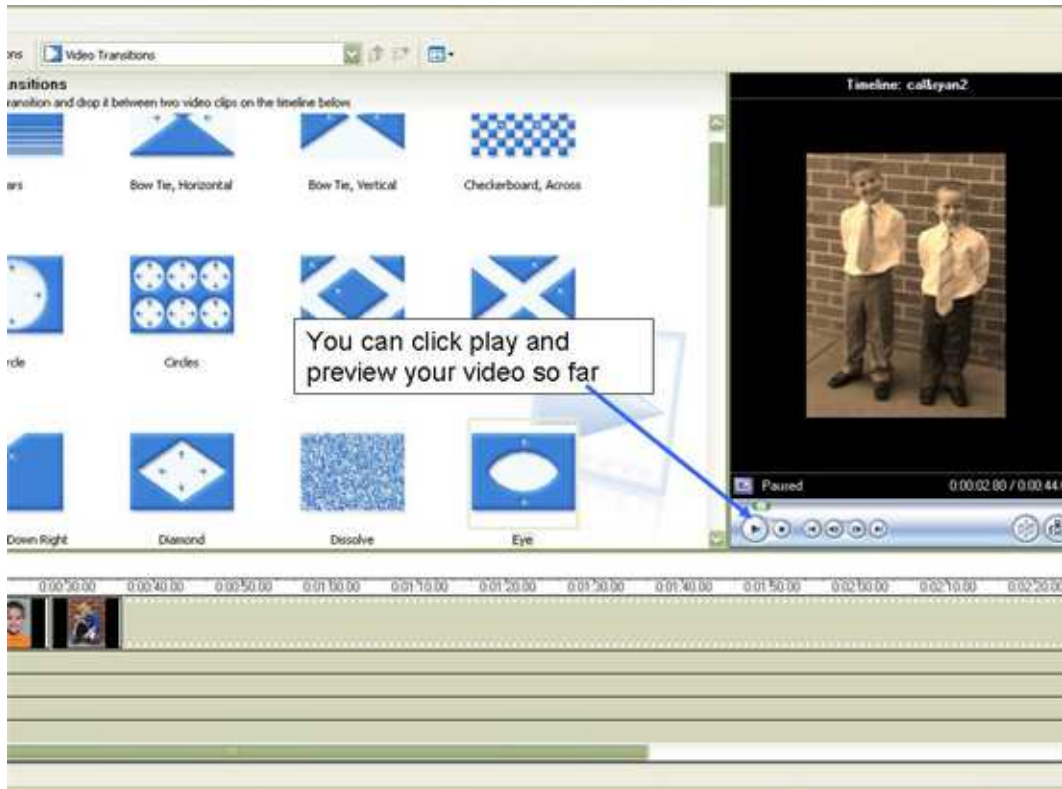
ons Video Transitions

ansitions
ransition and drop it between two video clips on the timeline below

Timeline: cal&ryan2

ars
Bow Tie, Horizontal
Bow Tie, Vertical
Checkerboard, Across

rcle
Circles

You can click play and preview your video so far

Down Right
Diamond
Dissolve
Eye

Paused
0:00:02.00 / 0:00:44

0:00:30.00
0:00:40.00
0:00:50.00
0:01:00.00
0:01:10.00
0:01:20.00
0:01:30.00
0:01:40.00
0:01:50.00
0:02:00.00
0:02:10.00
0:02:20.00